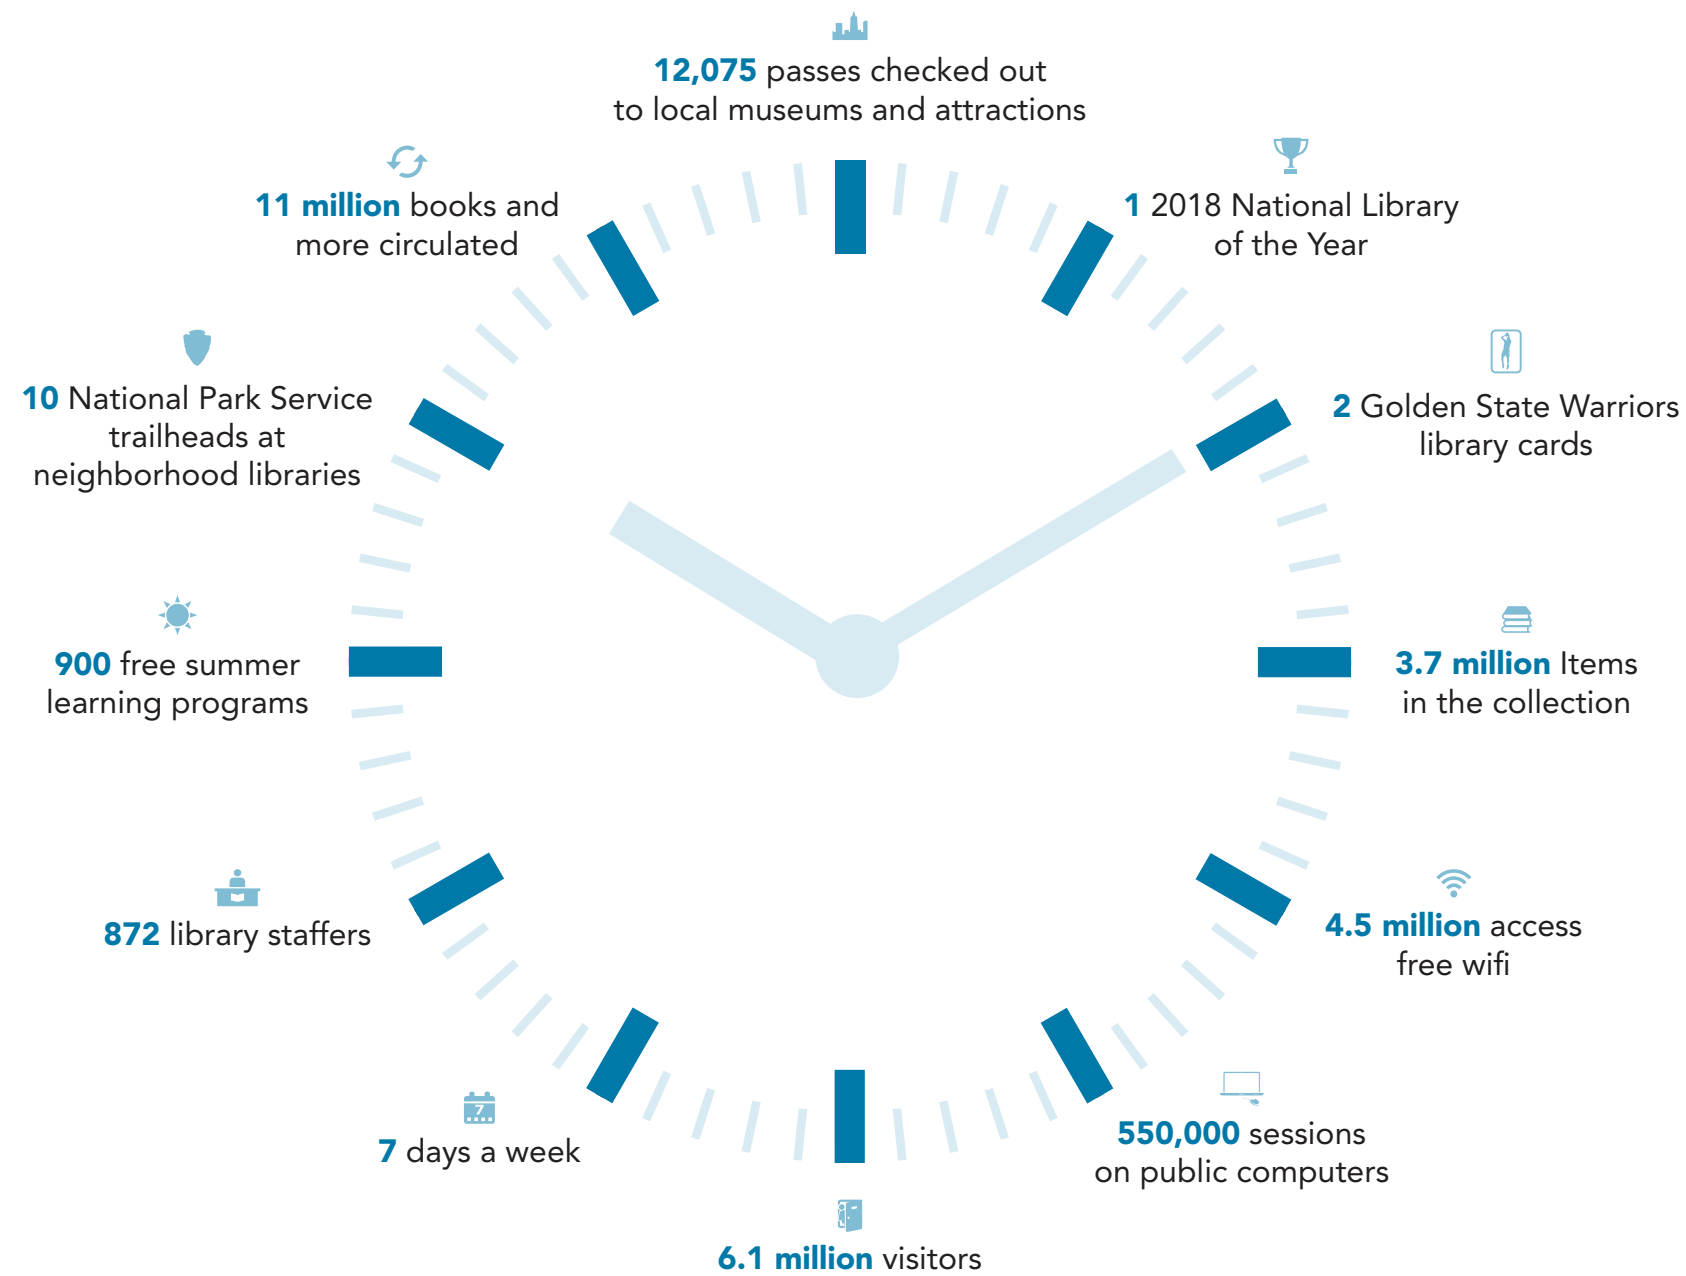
12,075 passes checked out to local museums and attractions

1 2018 National Library of the Year

2 Golden State Warriors library cards

3.7 million Items in the collection

4.5 million access free wifi

550,000 sessions on public computers

6.1 million visitors

7 days a week

872 library staffers

900 free summer learning programs

10 National Park Service trailheads at neighborhood libraries

11 million books and more circulated